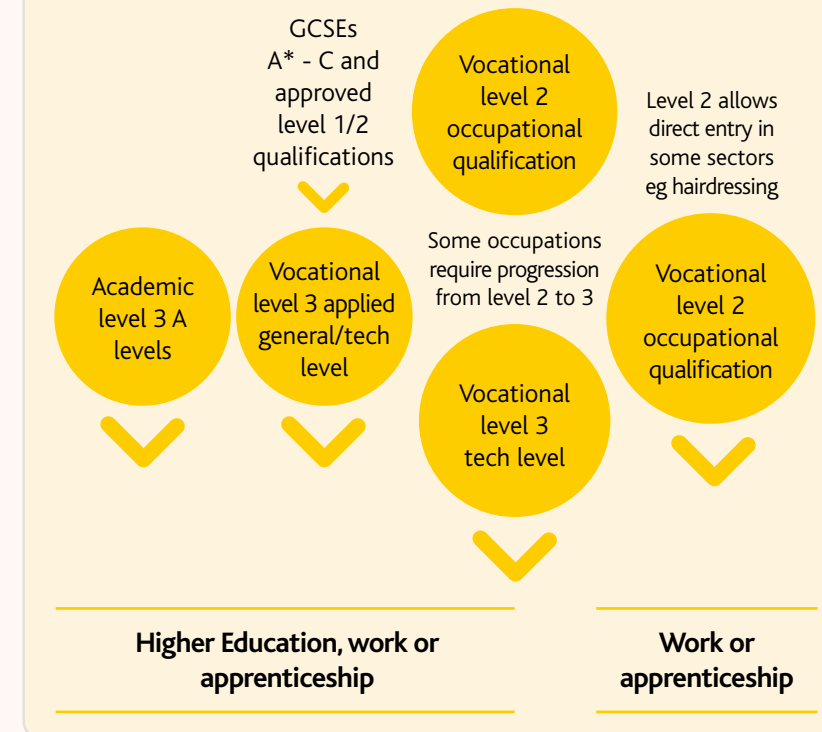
GCSEs A* - C and approved level 1/2 qualifications

Vocational level 2 occupational qualification

Level 2 allows direct entry in some sectors eg hairdressing

Academic level 3 A levels

Vocational level 3 applied general/tech level

Some occupations require progression from level 2 to 3

Vocational level 2 occupational qualification

Vocational level 3 tech level

Higher Education, work or apprenticeship

Work or apprenticeship